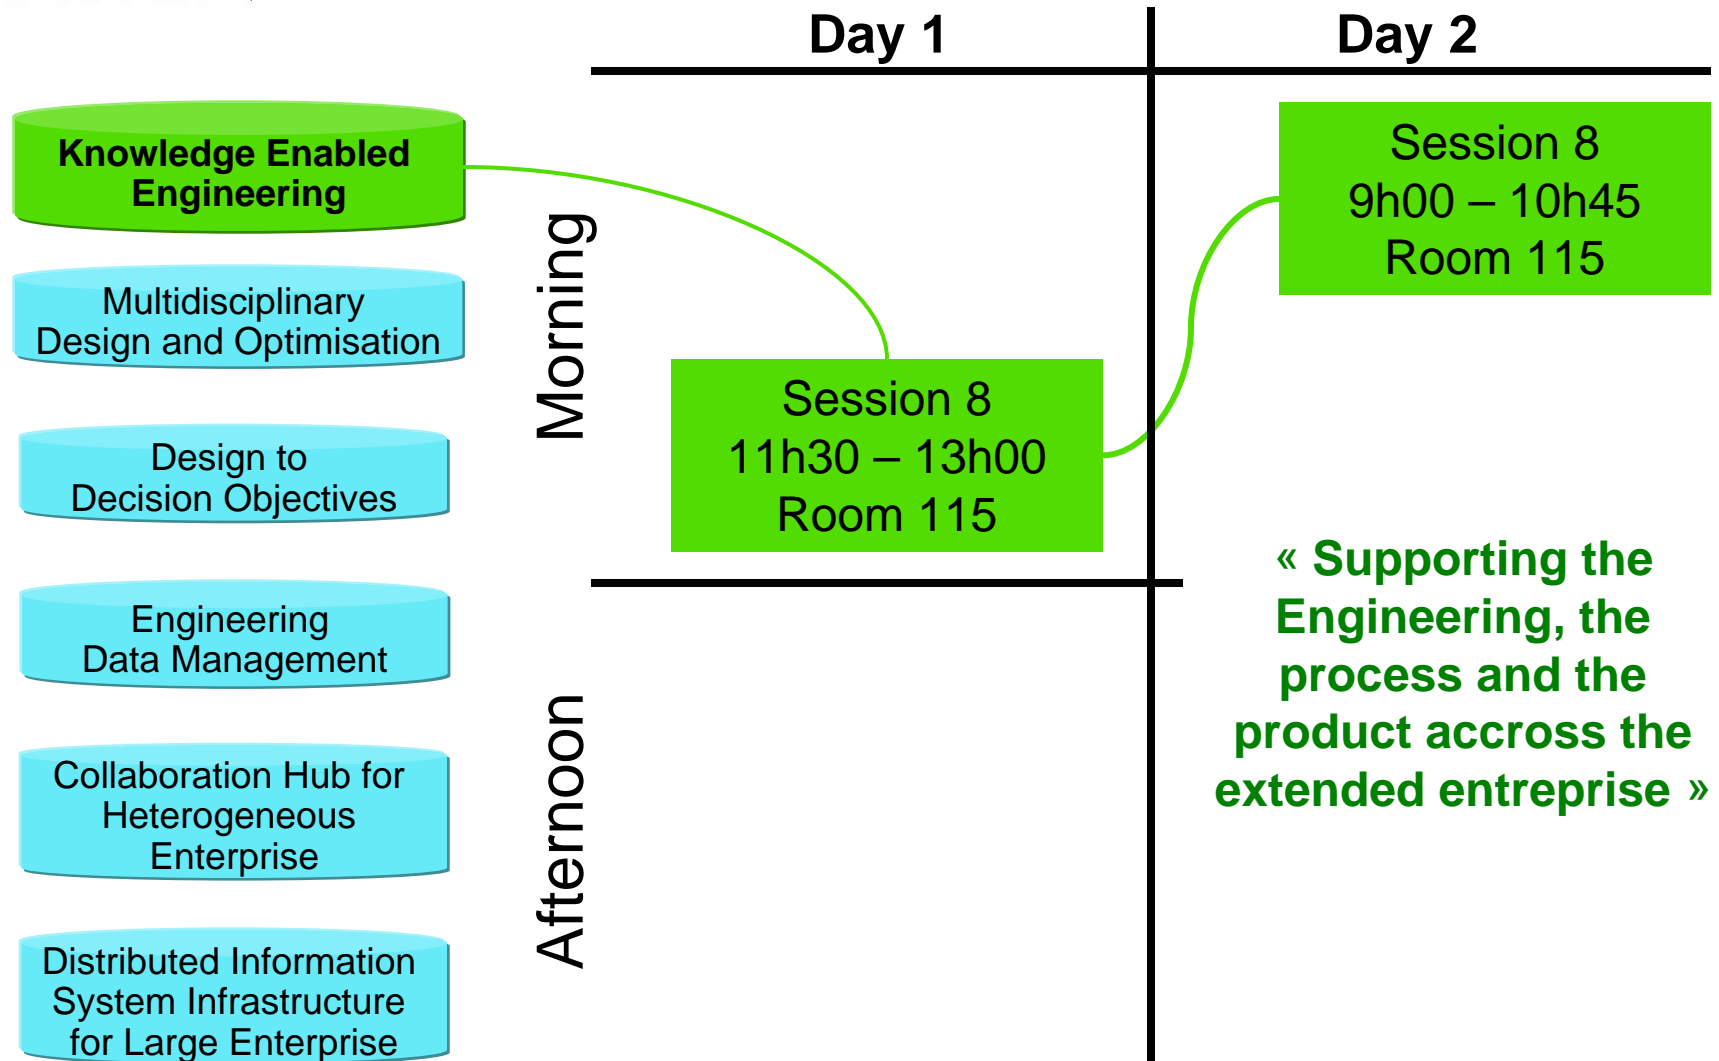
Day 1

Day 2

Knowledge Enabled Engineering

Multidisciplinary Design and Optimisation

Design to Decision Objectives

Engineering Data Management

Collaboration Hub for Heterogeneous Enterprise

Distributed Information System Infrastructure for Large Enterprise

Morning

Afternoon

Session 8
11h30 – 13h00
Room 115

Session 8
9h00 – 10h45
Room 115

« Supporting the Engineering, the process and the product accross the extended entreprise »